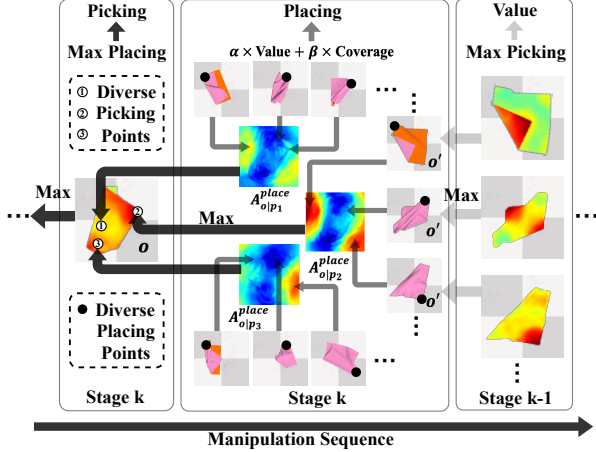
Picking

Max Placing

① Diverse
② Picking
③ Points

Max

...

① ② ③

$o$

● Diverse
Placing
Points

Stage k

Placing

$\alpha \times$ Value + $\beta \times$ Coverage

...

$A^{place}_{o|p_1}$

Max

$A^{place}_{o|p_2}$

$A^{place}_{o|p_3}$

...

Stage k

⋮

$o'$

Max

$o'$

$o'$

⋮

Value

Max Picking

...

⋮

Stage k-1

Manipulation Sequence